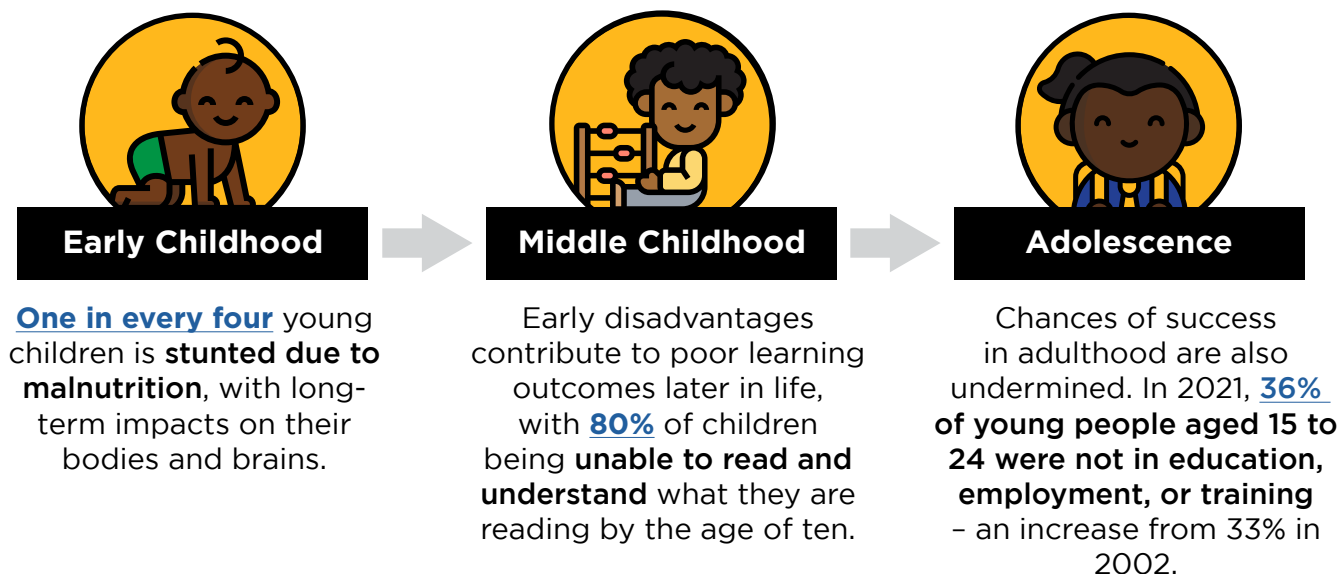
Early Childhood

One in every four young children is stunted due to malnutrition, with long-term impacts on their bodies and brains.

Middle Childhood

Early disadvantages contribute to poor learning outcomes later in life, with 80% of children being unable to read and understand what they are reading by the age of ten.

Adolescence

Chances of success in adulthood are also undermined. In 2021, 36% of young people aged 15 to 24 were not in education, employment, or training – an increase from 33% in 2002.